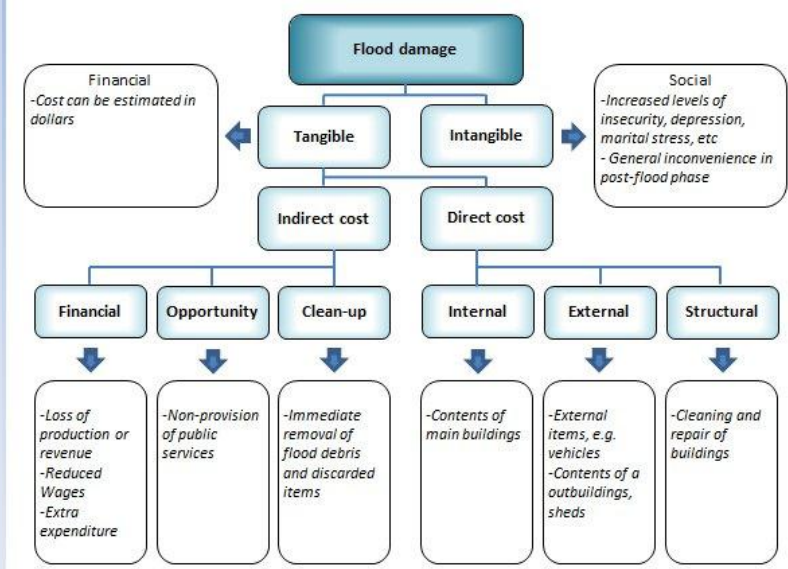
Flood damage

Financial
-Cost can be estimated in dollars

Tangible

Intangible

Social
-Increased levels of insecurity, depression, marital stress, etc
- General inconvenience in post-flood phase

Indirect cost

Direct cost

Financial

Opportunity

Clean-up

Internal

External

Structural

-Loss of production or revenue
-Reduced Wages
-Extra expenditure

-Non-provision of public services

-Immediate removal of flood debris and discarded items

-Contents of main buildings

-External items, e.g. vehicles
-Contents of a outbuildings, sheds

-Cleaning and repair of buildings